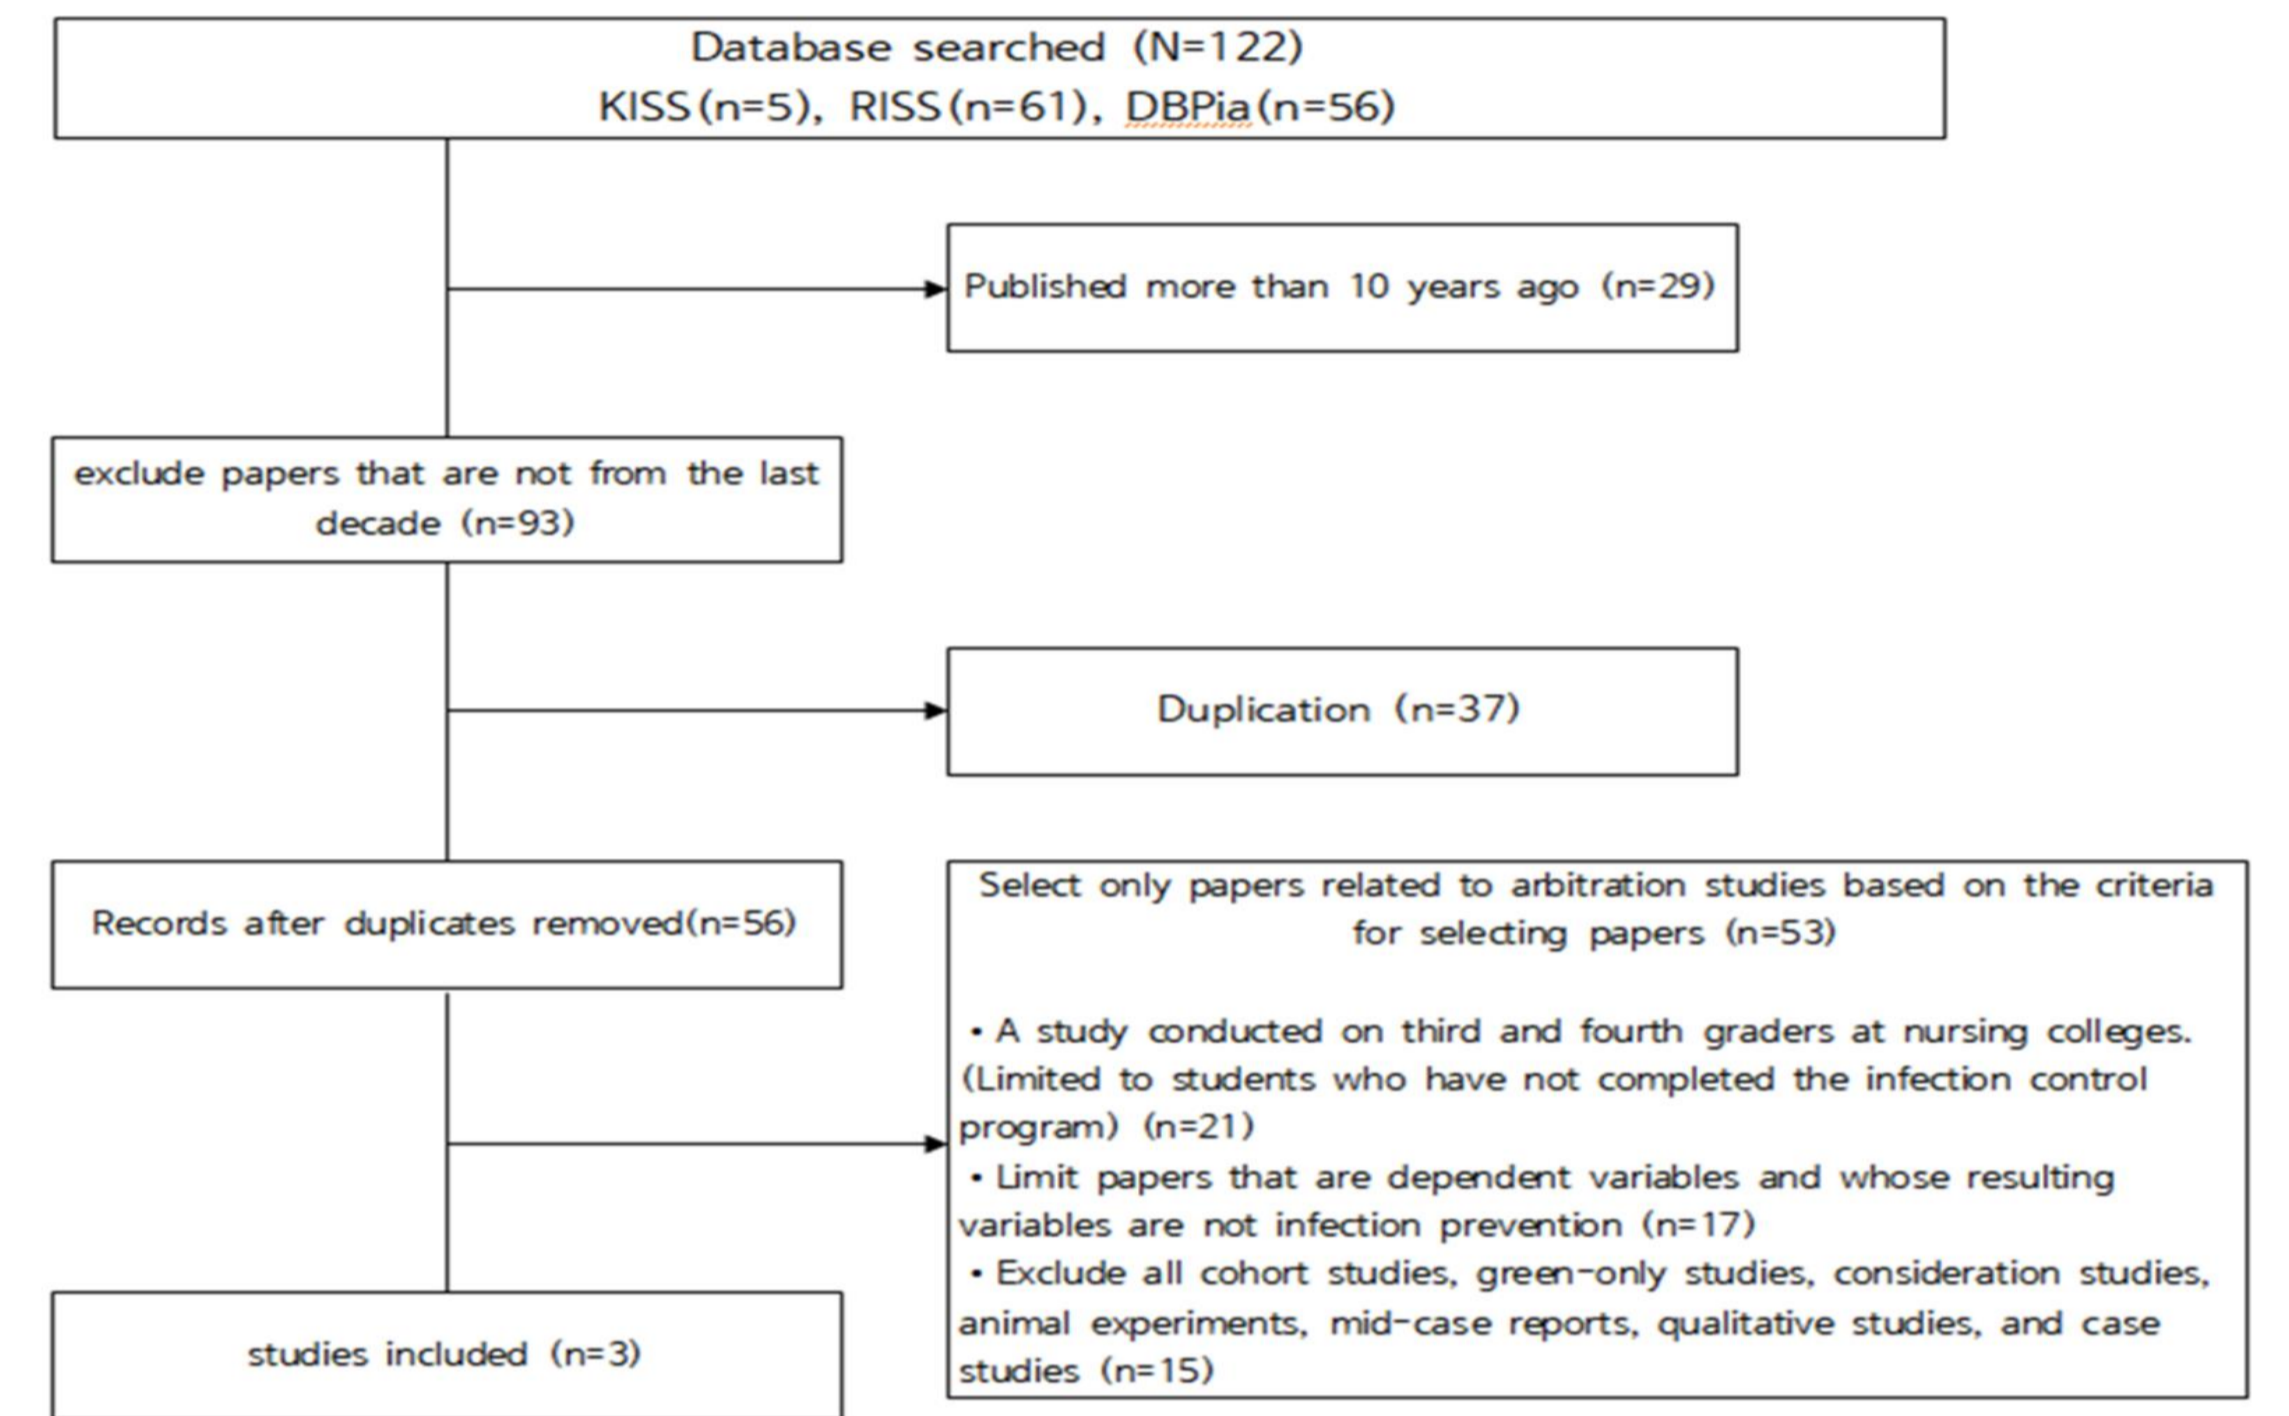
Database searched (N=122)
KISS(n=5), RISS(n=61), DBPia(n=56)

Published more than 10 years ago (n=29)

exclude papers that are not from the last decade (n=93)

Duplication (n=37)

Records after duplicates removed(n=56)

Select only papers related to arbitration studies based on the criteria for selecting papers (n=53)

• A study conducted on third and fourth graders at nursing colleges. (Limited to students who have not completed the infection control program) (n=21)
• Limit papers that are dependent variables and whose resulting variables are not infection prevention (n=17)
• Exclude all cohort studies, green-only studies, consideration studies, animal experiments, mid-case reports, qualitative studies, and case studies (n=15)

studies included (n=3)